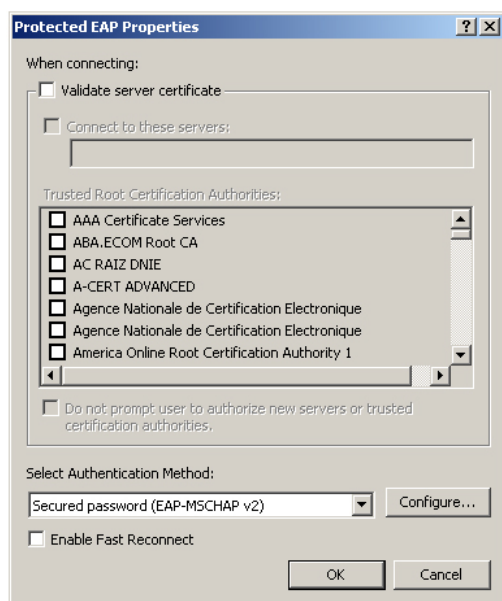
Protected EAP Properties

?

X

When connecting:

Validate server certificate

Connect to these servers:

Trusted Root Certification Authorities:

AAA Certificate Services
ABA.ECOM Root CA
AC RAIZ DNIE
A-CERT ADVANCED
Agence Nationale de Certification Electronique
Agence Nationale de Certification Electronique
America Online Root Certification Authority 1

Do not prompt user to authorize new servers or trusted certification authorities.

Select Authentication Method:

Secured password (EAP-MSCHAP v2)

Configure...

Enable Fast Reconnect

OK

Cancel